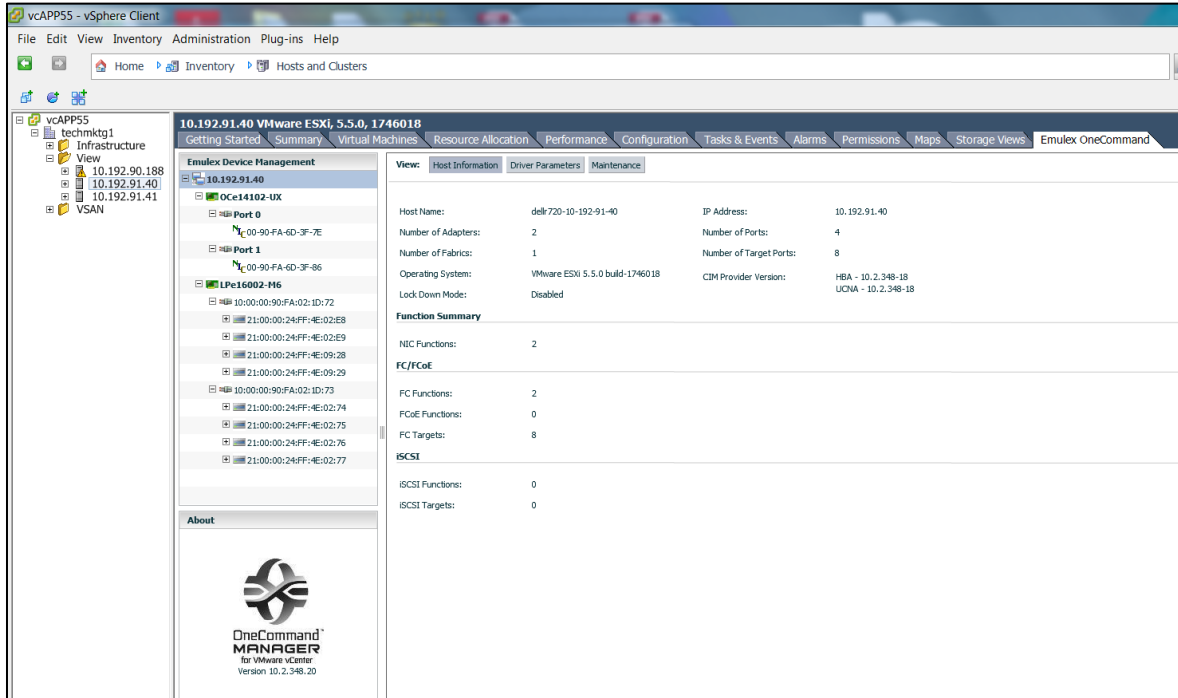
vCAPP55 - vSphere Client

File Edit View Inventory Administration Plug-ins Help

Home Inventory Hosts and Clusters

vCAPP55
techmktg1
Infrastructure
View
10.192.90.188
10.192.91.40
10.192.91.41
VSAN

10.192.91.40 VMware ESXi, 5.5.0, 1746018

Getting Started Summary Virtual Machines Resource Allocation Performance Configuration Tasks & Events Alarms Permissions Maps Storage Views Emulex OneCommand

Emulex Device Management

10.192.91.40
OCe14102-UX
Port 0
00-90-FA-6D-3F-7E
Port 1
00-90-FA-6D-3F-86
LPe16002-M6
10:00:00:90:FA:02:1D:72
21:00:00:24:FF:4E:02:E8
21:00:00:24:FF:4E:02:E9
21:00:00:24:FF:4E:09:28
21:00:00:24:FF:4E:09:29
10:00:00:90:FA:02:1D:73
21:00:00:24:FF:4E:02:74
21:00:00:24:FF:4E:02:75
21:00:00:24:FF:4E:02:76
21:00:00:24:FF:4E:02:77

About

OneCommand™
MANAGER
for VMware vCenter
Version 10.2.348.20

View: Host Information Driver Parameters Maintenance

Host Name: dellr720-10-192-91-40
Number of Adapters: 2
Number of Fabrics: 1
Operating System: VMware ESXi 5.5.0 build-1746018
Lock Down Mode: Disabled

IP Address: 10.192.91.40
Number of Ports: 4
Number of Target Ports: 8
CIM Provider Version: HBA - 10.2.348-18
UCNA - 10.2.348-18

Function Summary

NIC Functions: 2

FC/FCoE

FC Functions: 2
FCoE Functions: 0
FC Targets: 8

iSCSI

iSCSI Functions: 0
iSCSI Targets: 0